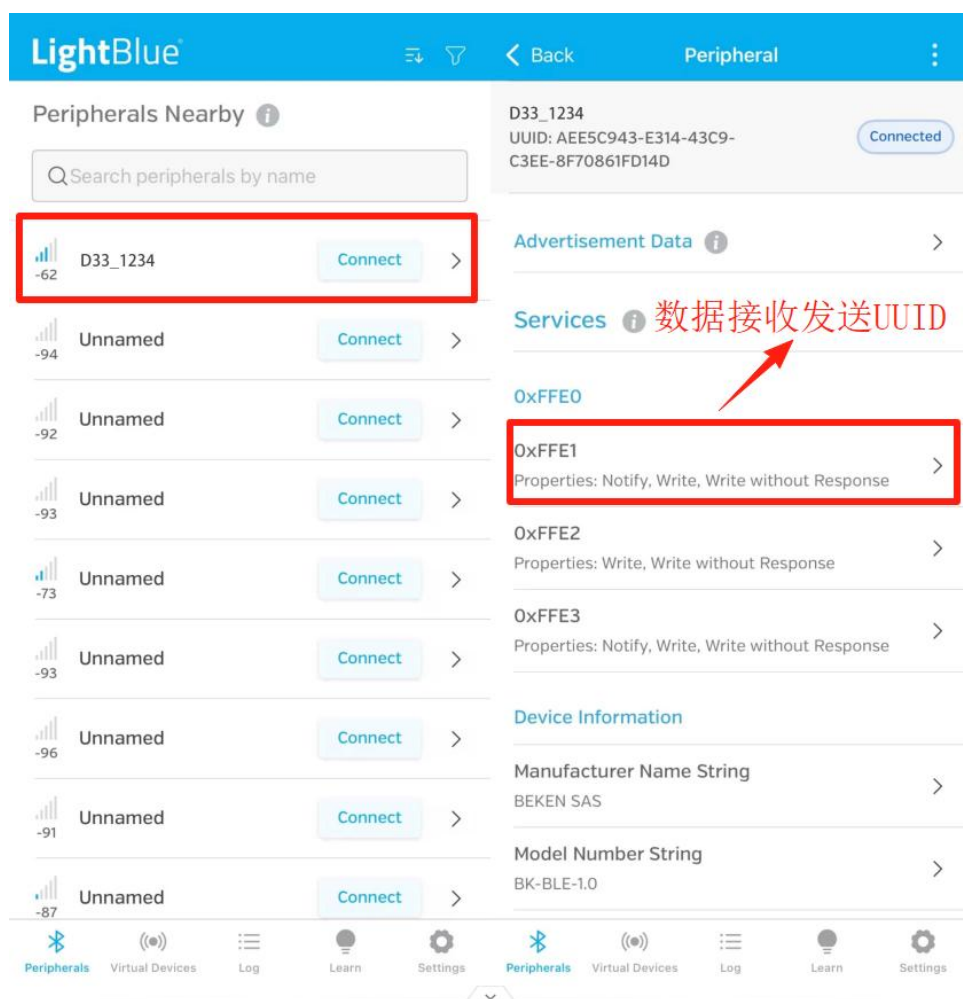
LightBlue

Peripherals Nearby

Search peripherals by name

-62 D33_1234 Connect

-94 Unnamed Connect

-92 Unnamed Connect

-93 Unnamed Connect

-73 Unnamed Connect

-93 Unnamed Connect

-96 Unnamed Connect

-91 Unnamed Connect

-87 Unnamed Connect

Peripherals Virtual Devices Log Learn Settings

Back Peripheral

D33_1234
UUID: AEE5C943-E314-43C9-C3EE-8F70861FD14D

Connected

Advertisement Data

Services 数据接收发送UUID

0xFFE0

0xFFE1
Properties: Notify, Write, Write without Response

0xFFE2
Properties: Write, Write without Response

0xFFE3
Properties: Notify, Write, Write without Response

Device Information

Manufacturer Name String
BEKEN SAS

Model Number String
BK-BLE-1.0

Peripherals Virtual Devices Log Learn Settings